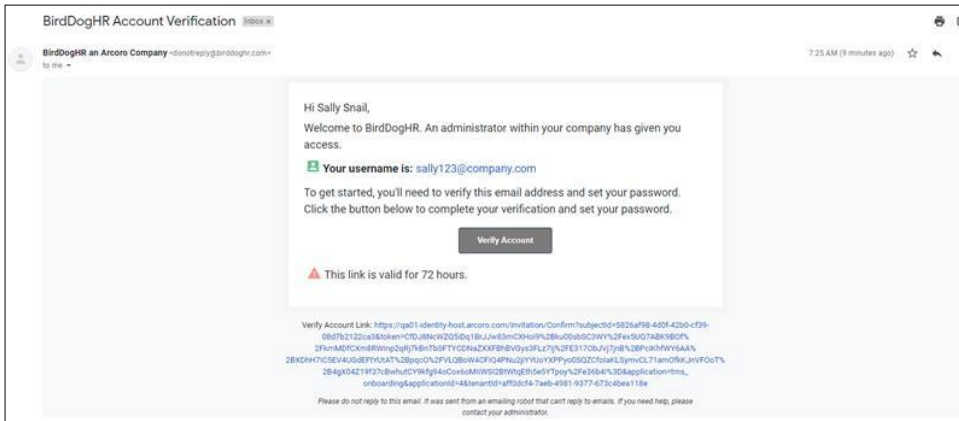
BirdDogHR Account Verification Inbox ×

BirdDogHR an Arcoro Company <donotreply@birddoghr.com>
to me

7:25 AM (9 minutes ago)

Hi Sally Snail,

Welcome to BirdDogHR. An administrator within your company has given you access.

Your username is: sally123@company.com

To get started, you'll need to verify this email address and set your password. Click the button below to complete your verification and set your password.

Verify Account

This link is valid for 72 hours.

Verify Account Link: https://qa01-identity-host.arcoro.com/invitation/Confirm?subjectId=5826af98-4d0f-42b0-cf39-08d7b2122ca3&token=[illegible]

Please do not reply to this email. It was sent from an emailing robot that can't reply to emails. If you need help, please contact your administrator.